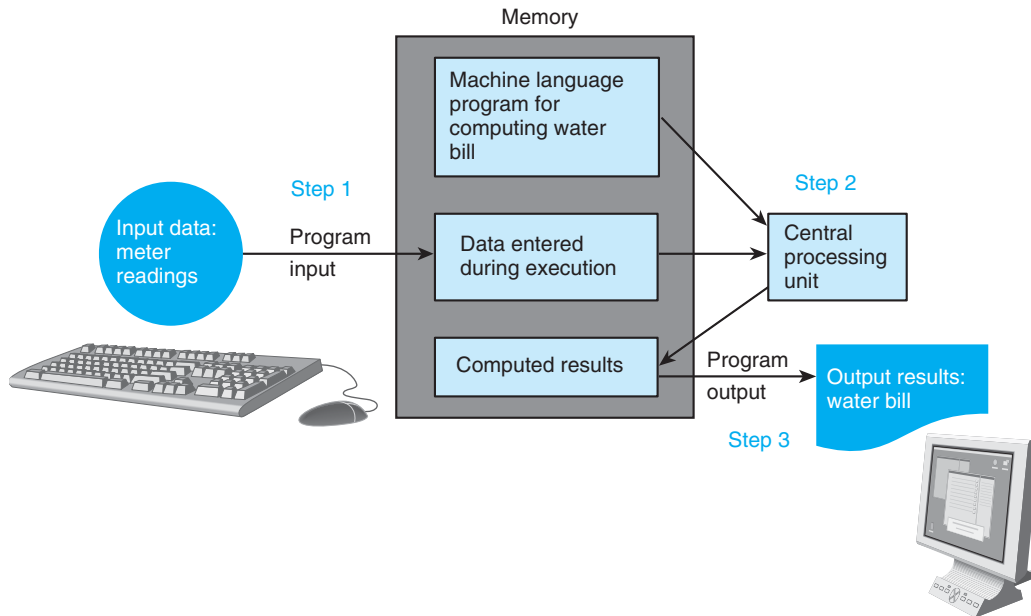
Memory

Machine language program for computing water bill

Step 1

Step 2

Input data: meter readings

Program input

Data entered during execution

Central processing unit

Computed results

Program output

Output results: water bill

Step 3